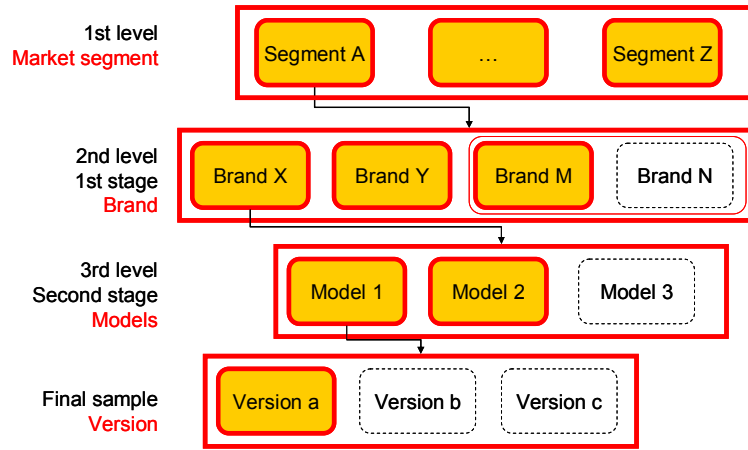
1st level
Market segment

Segment A
…
Segment Z

2nd level
1st stage
Brand

Brand X
Brand Y
Brand M
Brand N

3rd level
Second stage
Models

Model 1
Model 2
Model 3

Final sample
Version

Version a
Version b
Version c